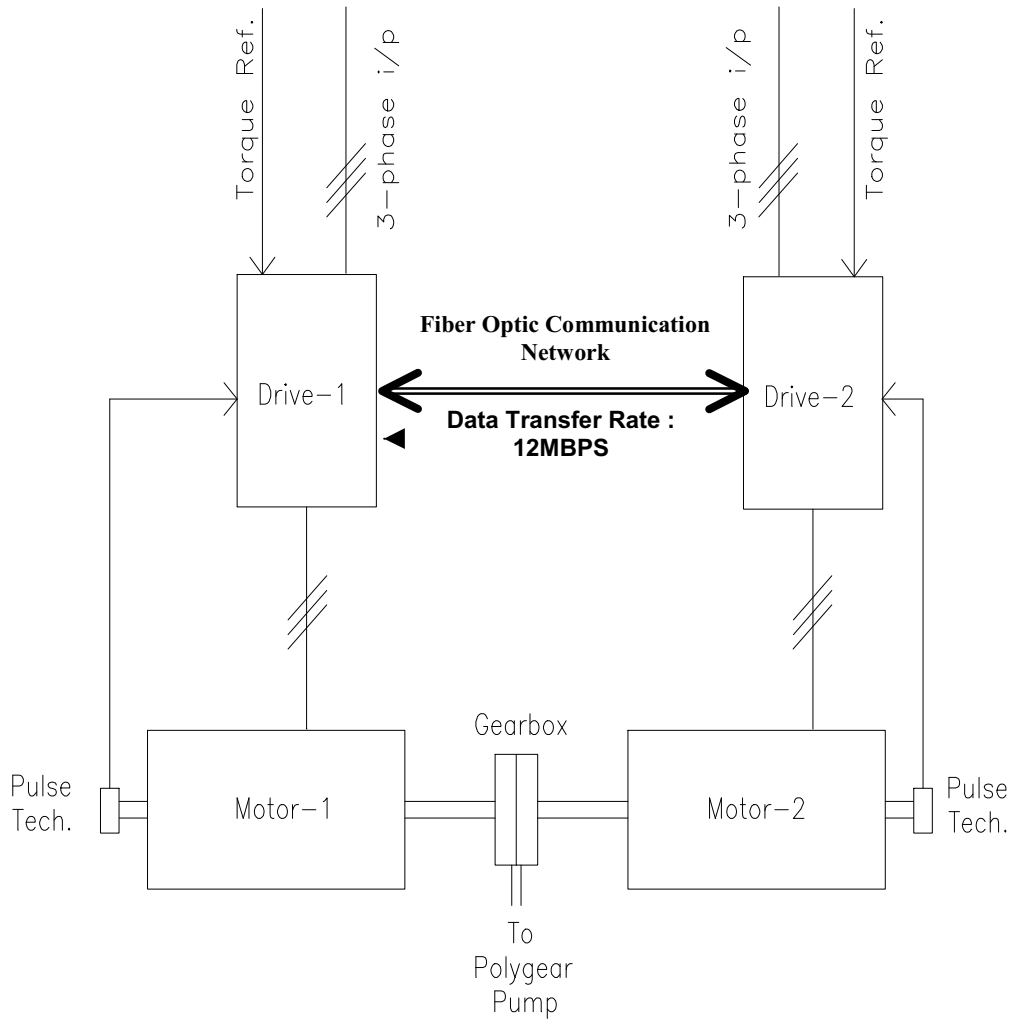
Torque Ref.

3-phase i/p

3-phase i/p

Torque Ref.

Drive-1

Fiber Optic Communication Network

Data Transfer Rate : 12MBPS

Drive-2

Gearbox

Pulse Tech.

Motor-1

Motor-2

Pulse Tech.

To Polygear Pump